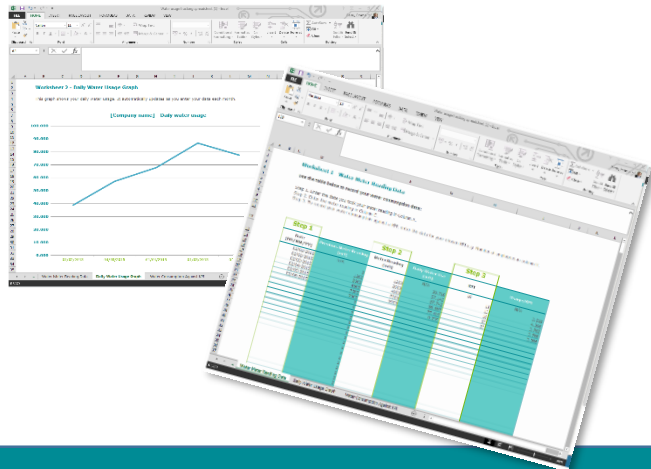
Worksheet 3 - Daily Water Usage Graph

This graph shows your daily water usage. It automatically updates as you enter your data each month.

[Company name] - Daily water usage

100,000
90,000
80,000
70,000
60,000
50,000
40,000
30,000
20,000
10,000
0,000

Water Meter Reading Data
Daily Water Usage Graph
Water Consumption Data and KPI

Worksheet 1 - Water Meter Reading Data

Use the table below to record your water consumption data:

Step 1
Step 2
Step 3

Water Meter Reading Data
Daily Water Usage Graph
Water Consumption Data and KPI